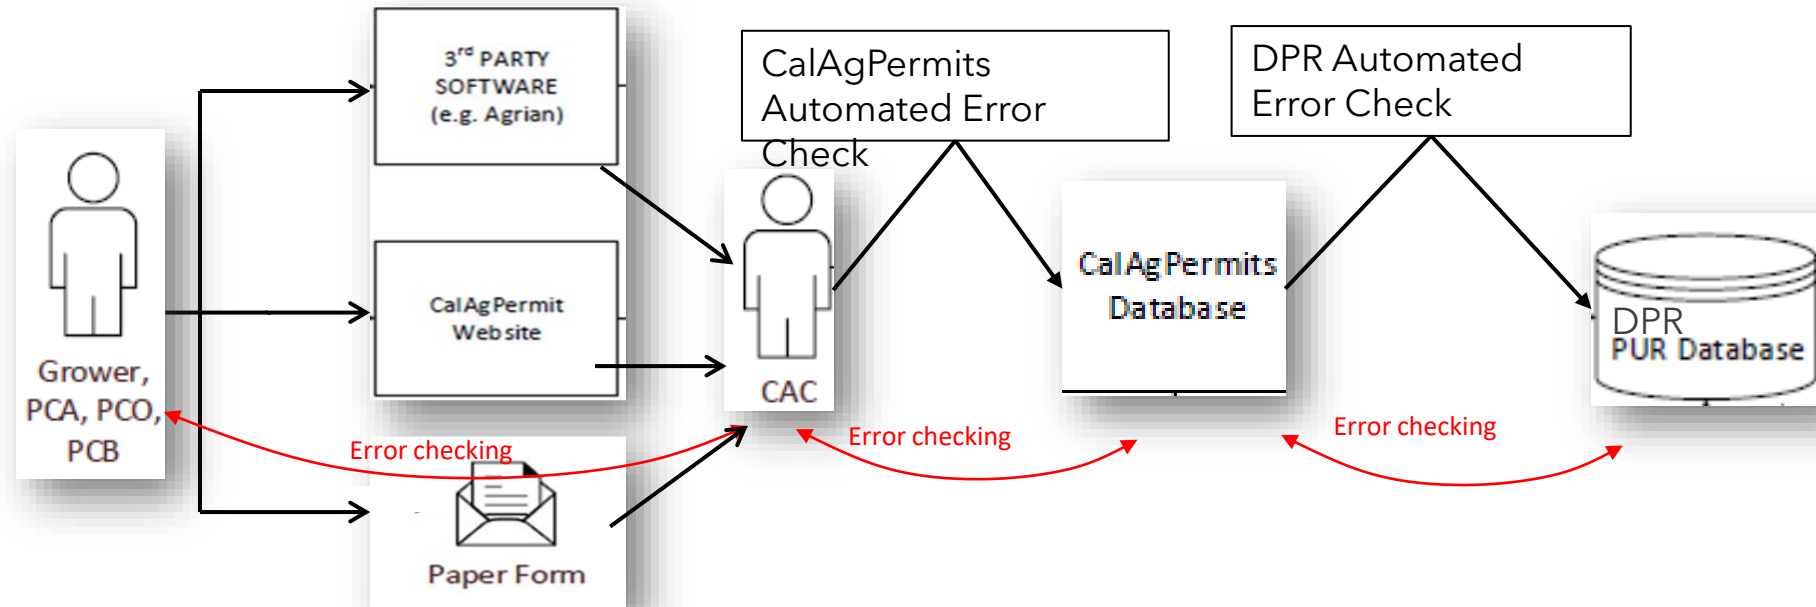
Grower, PCA, PCO, PCB

3rd PARTY SOFTWARE (e.g. Agrian)

CalAgPermit Website

Paper Form

Error checking

CalAgPermits Automated Error Check

CAC

Error checking

CalAgPermits Database

DPR Automated Error Check

Error checking

DPR PUR Database